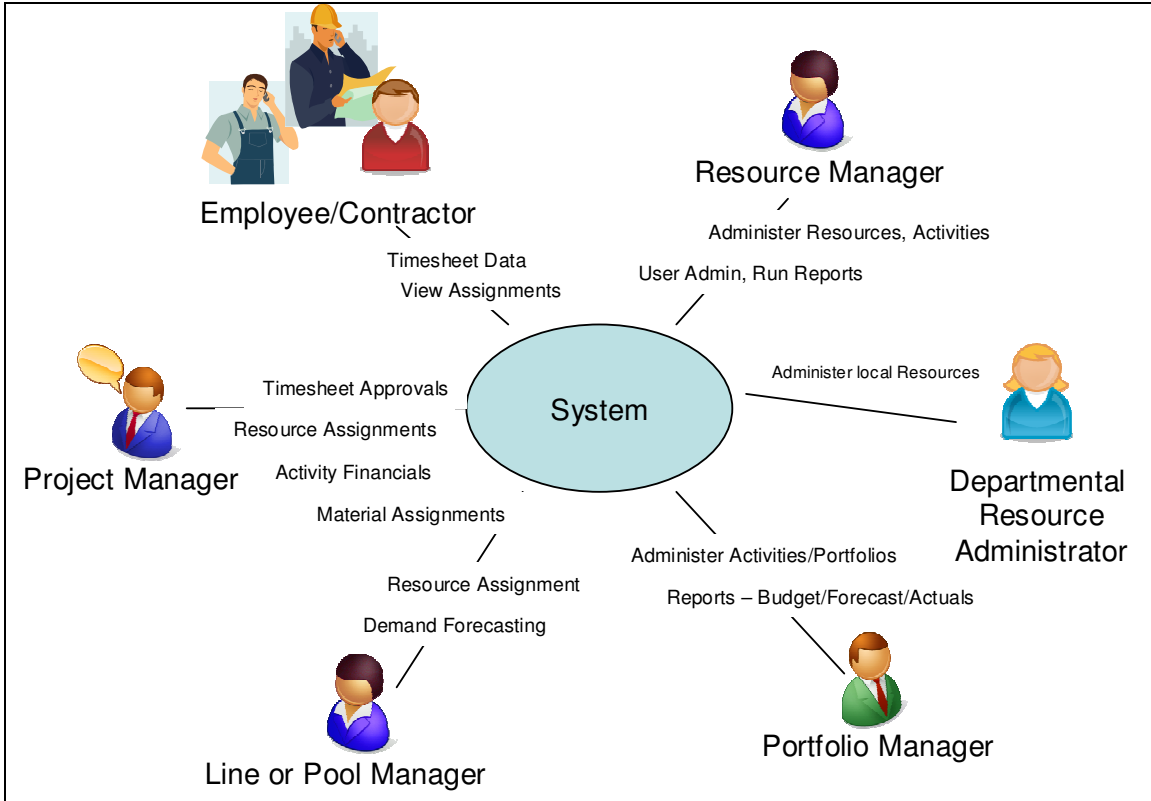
Employee/Contractor

Resource Manager

Administer Resources, Activities

Timesheet Data

View Assignments

User Admin, Run Reports

Administer local Resources

Timesheet Approvals

System

Resource Assignments

Project Manager

Activity Financials

Departmental Resource Administrator

Material Assignments

Administer Activities/Portfolios

Resource Assignment

Reports – Budget/Forecast/Actuals

Demand Forecasting

Portfolio Manager

Line or Pool Manager